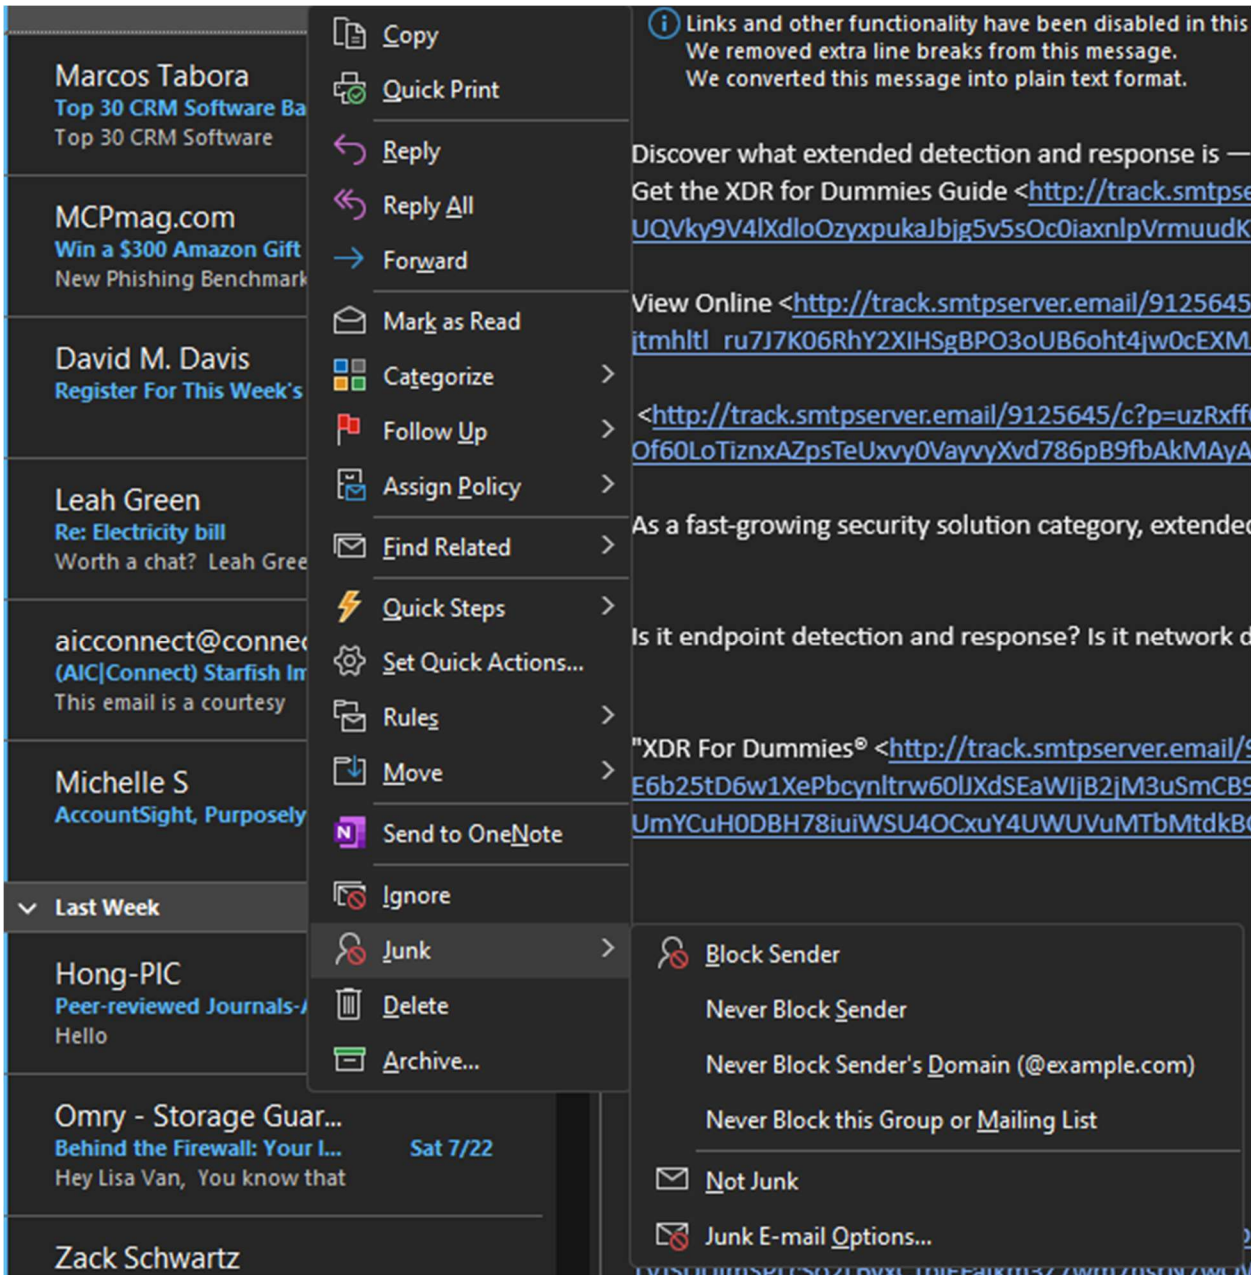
Marcos Tabora
Top 30 CRM Software Ba
Top 30 CRM Software

MCPmag.com
Win a $300 Amazon Gift
New Phishing Benchmark

David M. Davis
Register For This Week's

Leah Green
Re: Electricity bill
Worth a chat? Leah Gree

aicconnect@connec
(AIC|Connect) Starfish Im
This email is a courtesy

Michelle S
AccountSight, Purposely

Last Week

Hong-PIC
Peer-reviewed Journals-/
Hello

Omry - Storage Guar...
Behind the Firewall: Your I...
Sat 7/22
Hey Lisa Van, You know that

Zack Schwartz

Copy
Quick Print
Reply
Reply All
Forward
Mark as Read
Categorize
Follow Up
Assign Policy
Find Related
Quick Steps
Set Quick Actions...
Rules
Move
Send to OneNote
Ignore
Junk
Delete
Archive...

Block Sender
Never Block Sender
Never Block Sender's Domain (@example.com)
Never Block this Group or Mailing List
Not Junk
Junk E-mail Options...

Links and other functionality have been disabled in this
We removed extra line breaks from this message.
We converted this message into plain text format.

Discover what extended detection and response is —
Get the XDR for Dummies Guide <http://track.smtpse
UQVky9V4lXdloOzyxpukaJbjg5v5sOc0iaxnlpVrmuudK

View Online <http://track.smtpserver.email/9125645
jtmhltl_ru7J7K06RhY2XIHSgBPO3oUB6oht4jw0cEXM

<http://track.smtpserver.email/9125645/c?p=uzRxff
Of60LoTiznxAZpsTeUxvy0VayvyXvd786pB9fbAkMAyA

As a fast-growing security solution category, extended

Is it endpoint detection and response? Is it network d

"XDR For Dummies® <http://track.smtpserver.email/9
E6b25tD6w1XePbcynltrw60lJXdSEaWIjB2jM3uSmCB9
UmYCuH0DBH78iuiWSU4OCxuY4UWUVuMTbMtdkB